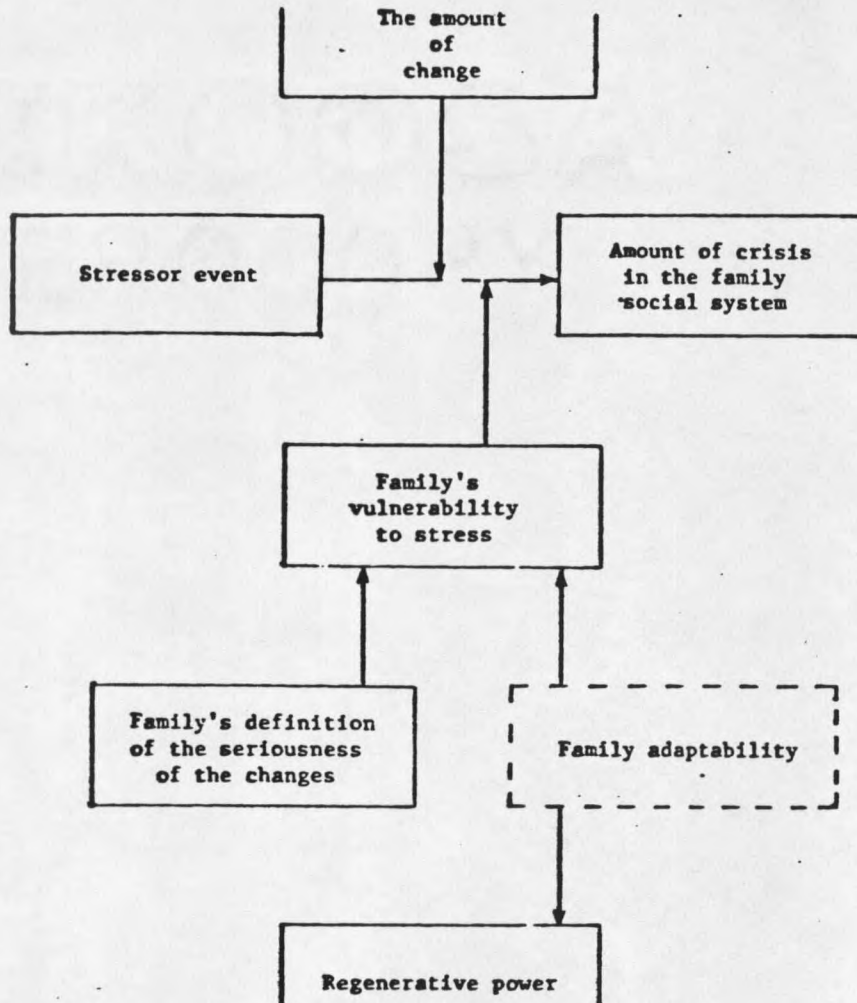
The amount of change

Stressor event

Amount of crisis in the family social system

Family's vulnerability to stress

Family's definition of the seriousness of the changes

Family adaptability

Regenerative power